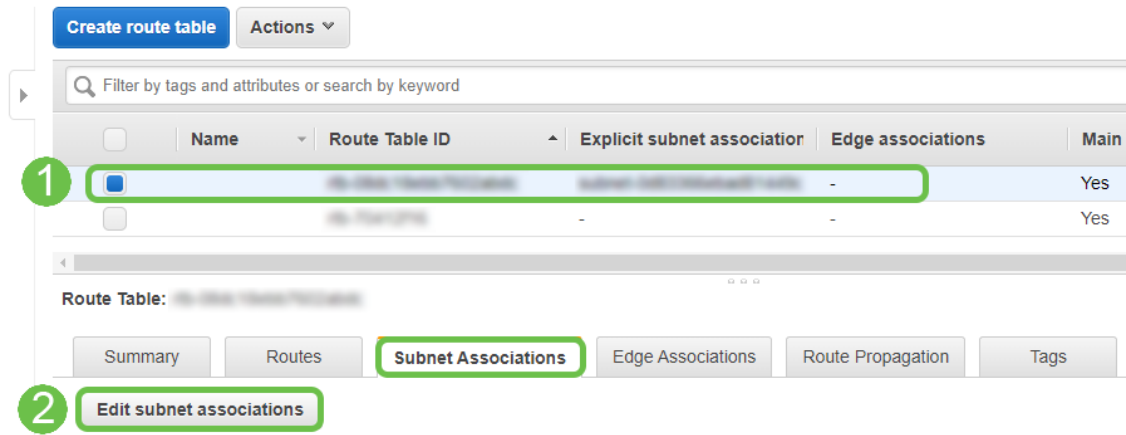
Create route table | Actions

Filter by tags and attributes or search by keyword

| | Name | Route Table ID | Explicit subnet association | Edge associations | Main |
|---|---|---|---|---|---|
| | | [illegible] | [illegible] | - | Yes |
| | | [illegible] | - | - | Yes |

1

Route Table: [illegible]

Summary | Routes | Subnet Associations | Edge Associations | Route Propagation | Tags

2

Edit subnet associations